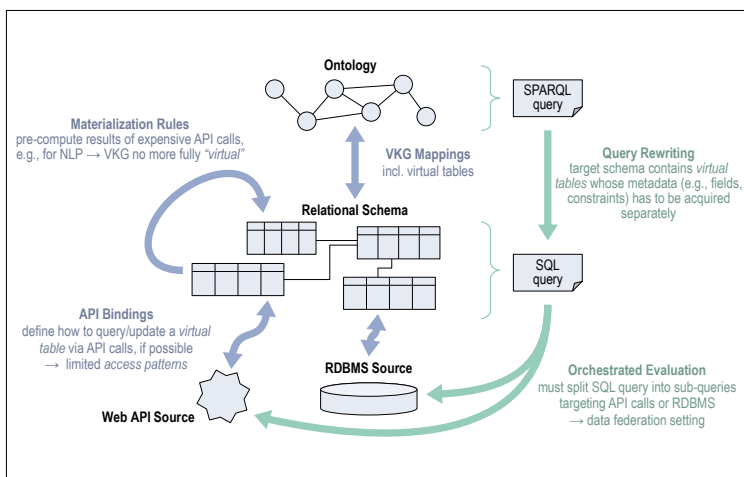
Ontology

SPARQL query

Materialization Rules
pre-compute results of expensive API calls, e.g., for NLP → VKG no more fully *"virtual"*

VKG Mappings
incl. virtual tables

Query Rewriting
target schema contains *virtual tables* whose metadata (e.g., fields, constraints) has to be acquired separately

Relational Schema

SQL query

API Bindings
define how to query/update a *virtual table* via API calls, if possible → limited *access patterns*

RDBMS Source

Orchestrated Evaluation
must split SQL query into sub-queries targeting API calls or RDBMS → data federation setting

Web API Source